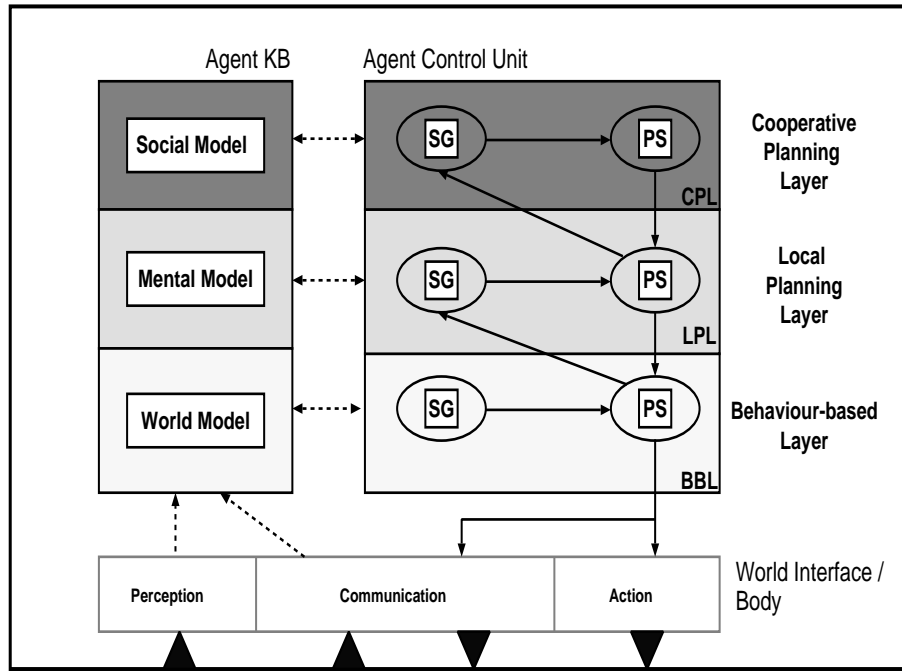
Agent KB

Agent Control Unit

Social Model

Mental Model

World Model

SG

PS

SG

PS

SG

PS

CPL

LPL

BBL

Cooperative Planning Layer

Local Planning Layer

Behaviour-based Layer

Perception

Communication

Action

World Interface / Body